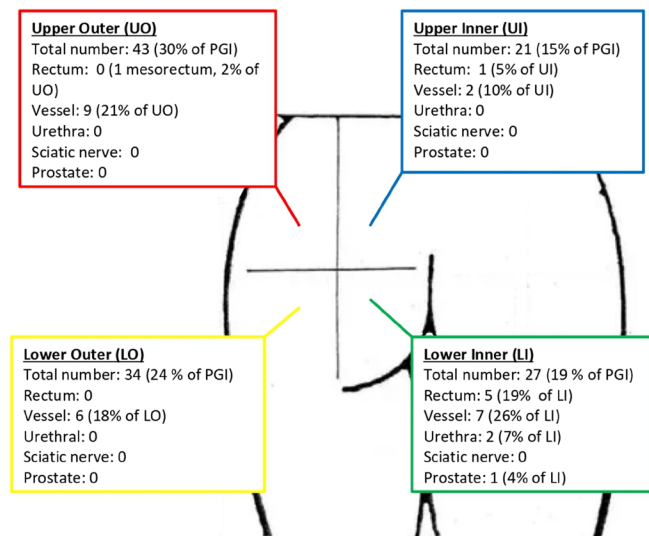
**Upper Outer (UO)**
Total number: 43 (30% of PGI)
Rectum: 0 (1 mesorectum, 2% of UO)
Vessel: 9 (21% of UO)
Urethra: 0
Sciatic nerve: 0
Prostate: 0

**Upper Inner (UI)**
Total number: 21 (15% of PGI)
Rectum: 1 (5% of UI)
Vessel: 2 (10% of UI)
Urethra: 0
Sciatic nerve: 0
Prostate: 0

**Lower Outer (LO)**
Total number: 34 (24 % of PGI)
Rectum: 0
Vessel: 6 (18% of LO)
Urethral: 0
Sciatic nerve: 0
Prostate: 0

**Lower Inner (LI)**
Total number: 27 (19 % of PGI)
Rectum: 5 (19% of LI)
Vessel: 7 (26% of LI)
Urethra: 2 (7% of LI)
Sciatic nerve: 0
Prostate: 1 (4% of LI)